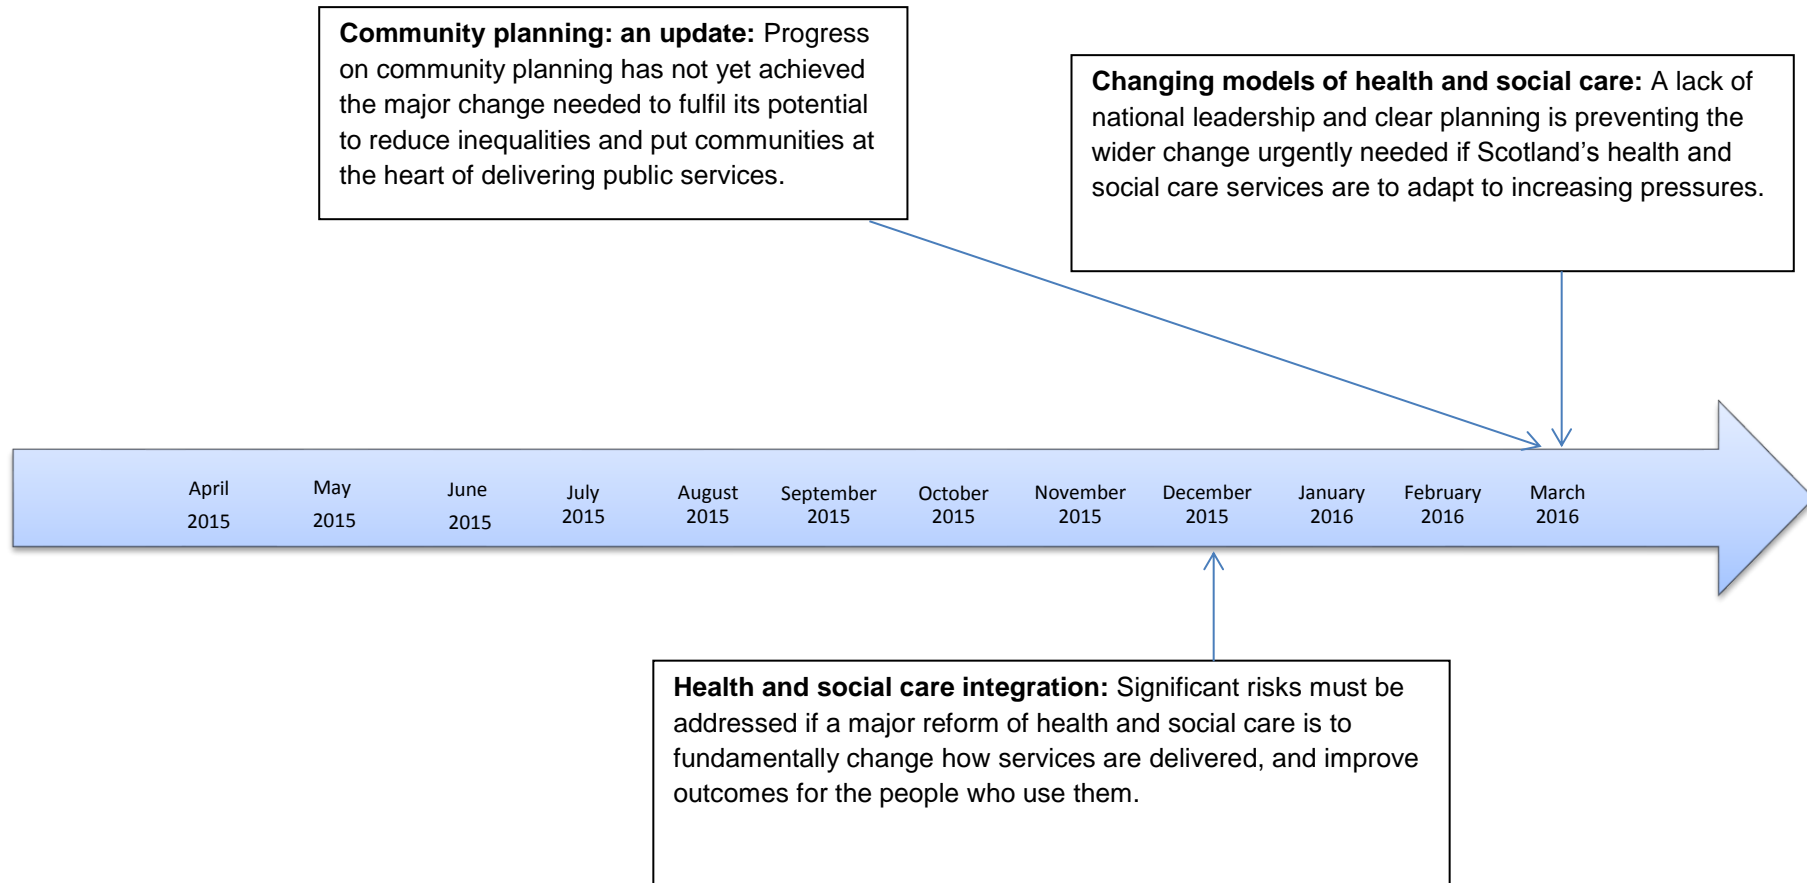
**Community planning: an update:** Progress on community planning has not yet achieved the major change needed to fulfil its potential to reduce inequalities and put communities at the heart of delivering public services.

**Changing models of health and social care:** A lack of national leadership and clear planning is preventing the wider change urgently needed if Scotland's health and social care services are to adapt to increasing pressures.

April 2015
May 2015
June 2015
July 2015
August 2015
September 2015
October 2015
November 2015
December 2015
January 2016
February 2016
March 2016

**Health and social care integration:** Significant risks must be addressed if a major reform of health and social care is to fundamentally change how services are delivered, and improve outcomes for the people who use them.